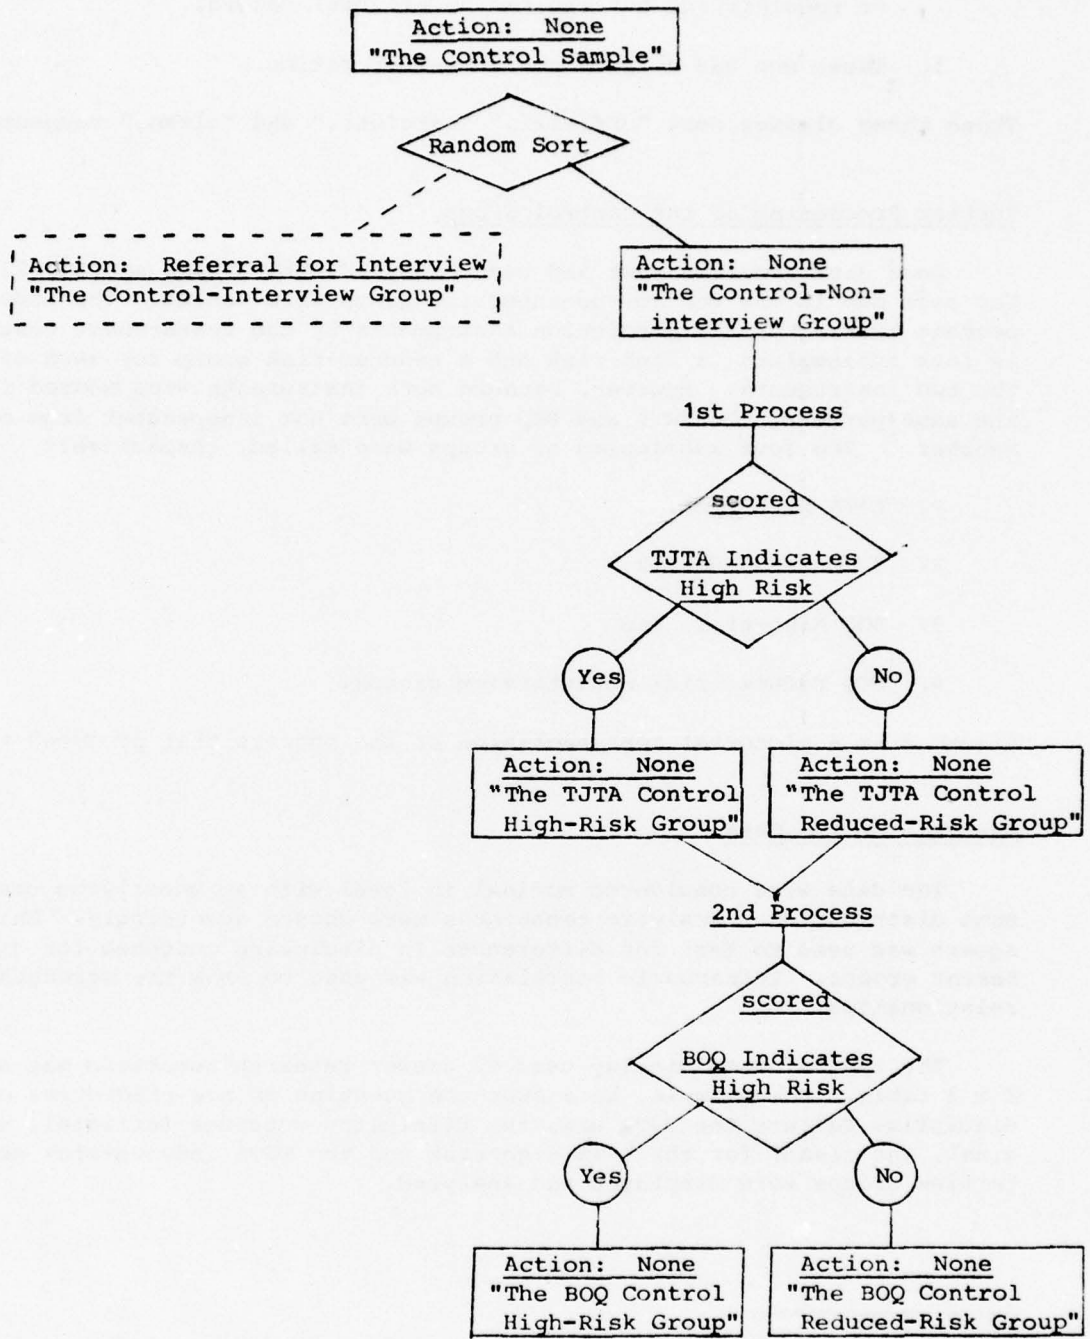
Action: None
"The Control Sample"

Random Sort

Action: Referral for Interview
"The Control-Interview Group"

Action: None
"The Control-Noninterview Group"

1st Process

scored

TJTA Indicates High Risk

Yes

No

Action: None
"The TJTA Control High-Risk Group"

Action: None
"The TJTA Control Reduced-Risk Group"

2nd Process

scored

BOQ Indicates High Risk

Yes

No

Action: None
"The BOQ Control High-Risk Group"

Action: None
"The BOQ Control Reduced-Risk Group"